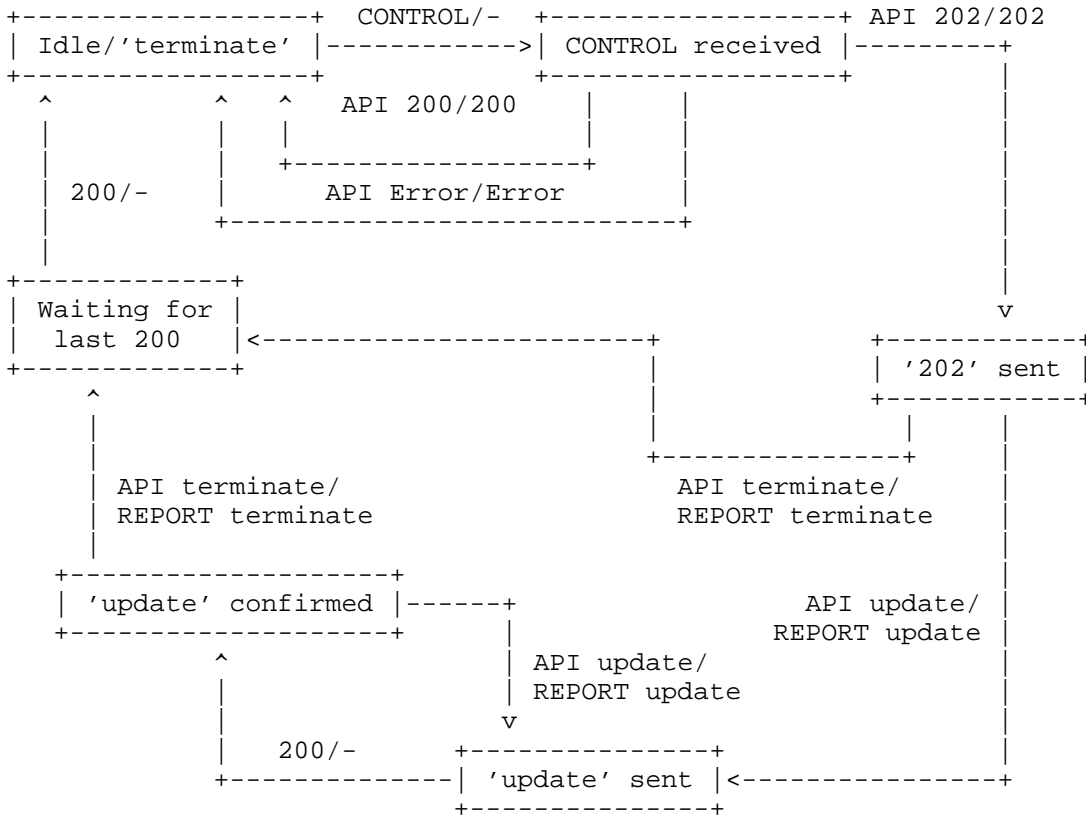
Idle/'terminate'

CONTROL/-

CONTROL received

API 202/202

API 200/200

200/-

API Error/Error

Waiting for last 200

'202' sent

API terminate/ REPORT terminate

API terminate/ REPORT terminate

'update' confirmed

API update/ REPORT update

API update/ REPORT update

200/-

'update' sent